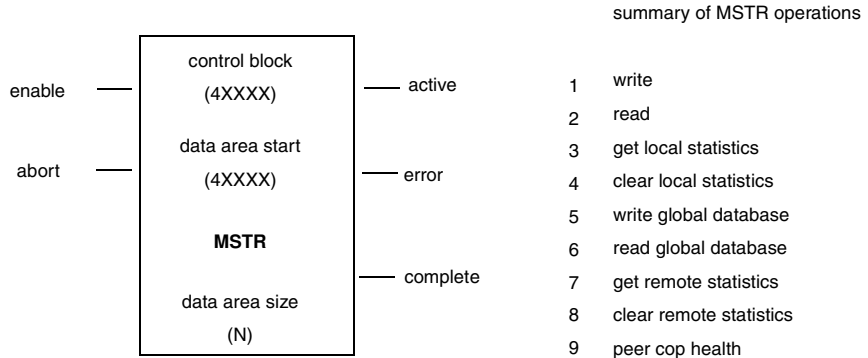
summary of MSTR operations

enable

abort

control block

(4XXXX)

data area start

(4XXXX)

**MSTR**

data area size

(N)

active

error

complete

1 write
2 read
3 get local statistics
4 clear local statistics
5 write global database
6 read global database
7 get remote statistics
8 clear remote statistics
9 peer cop health